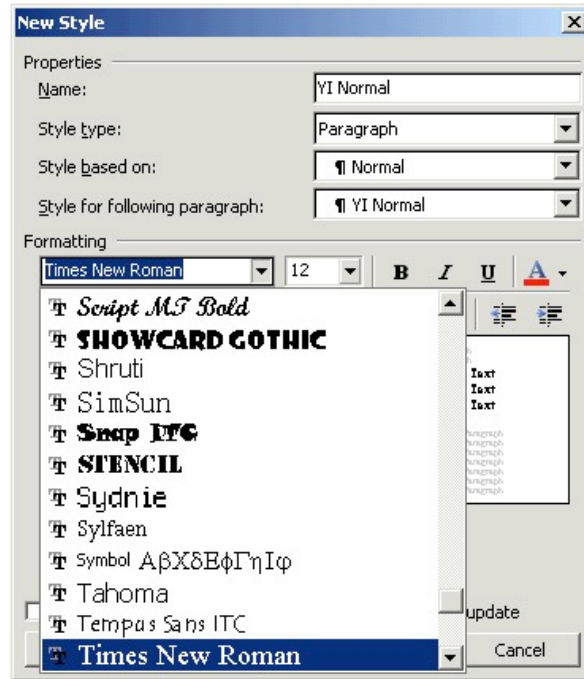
New Style

Properties

Name: YI Normal

Style type: Paragraph

Style based on: ¶ Normal

Style for following paragraph: ¶ YI Normal

Formatting

Times New Roman 12 B I U A

Script MT Bold
SHOWCARD GOTHIC
Shruti
SimSun
Snap ITC
STENCIL
Sydnie
Sylfaen
Symbol ΑβΧδΕφΓηΙφ
Tahoma
Tempus Sans ITC
Times New Roman

Text
Text
Text

update

Cancel